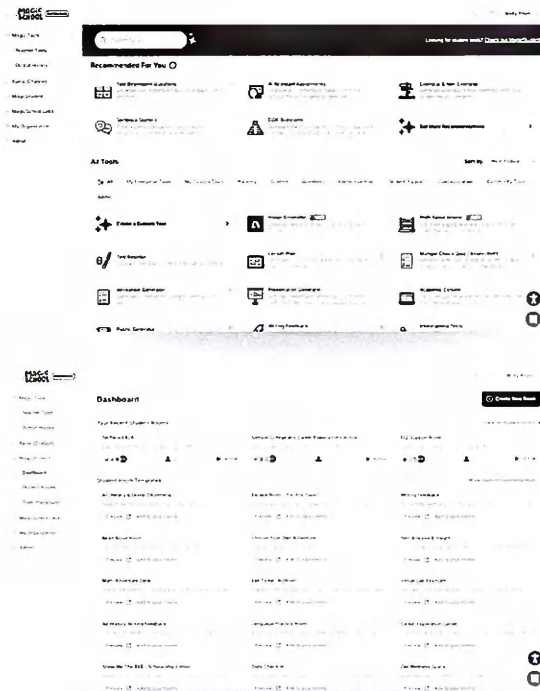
MAGIC SCHOOL

Magic Tools
Teacher Tools
Output History
Raina (Chatbot)
MagicStudent
MagicSchool Labs
My Organization
Admin

Looking for student tools? Check out MagicStudent

Recommended For You

Text Dependent Questions
AI Resistant Assignments
Example & Non-Example
Sentence Starters
DOK Questions
Get More Recommendations

All Tools

Sort By

All

Create a Custom Tool
Image Generator
Multi-Step Assignment
Text Rewriter
Lesson Plan
Multiple Choice Quiz / Assessment
Worksheet Generator
Presentation Generator
Academic Content
Rubric Generator
Writing Feedback
Informational Texts

MAGIC SCHOOL

Magic Tools
Teacher Tools
Output History
Raina (Chatbot)
MagicStudent
Dashboard
Student Rooms
Tools Playground
MagicSchool Labs
My Organization
Admin

Dashboard

Create New Room

Your Recent Student Rooms

Student Room Templates

Writing Feedback
Raina Chatbot
Writing Feedback
Text Rewriter
Research Assistant
Idea Generator
Chatbot